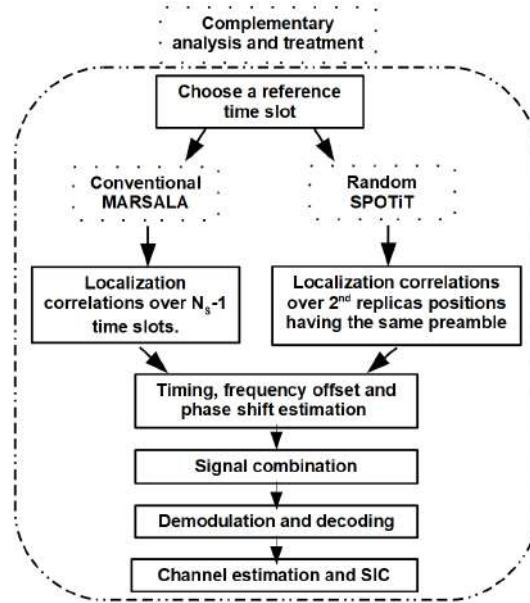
Complementary analysis and treatment

Choose a reference time slot

Conventional MARSALA

Random SPOTiT

Localization correlations over $N_s$-1 time slots.

Localization correlations over 2$^{nd}$ replicas positions having the same preamble

Timing, frequency offset and phase shift estimation

Signal combination

Demodulation and decoding

Channel estimation and SIC